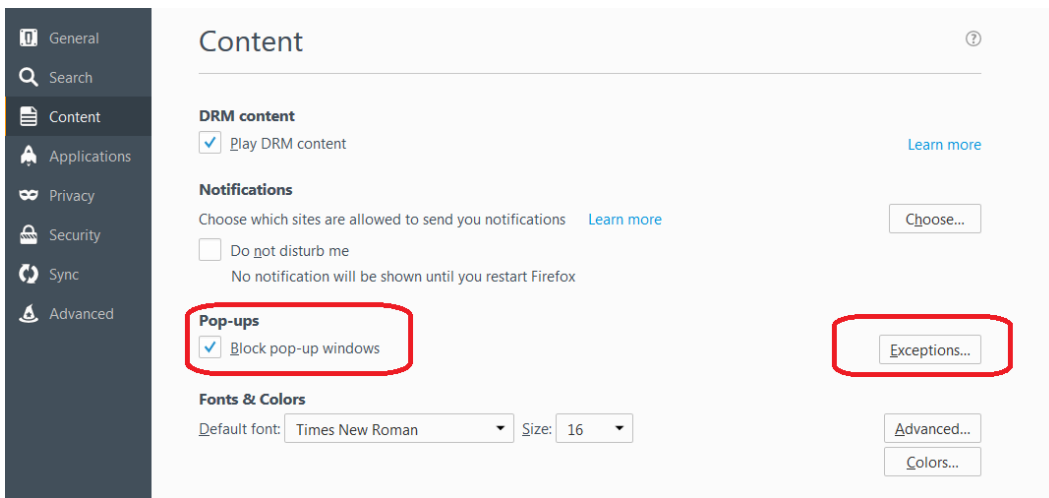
General
Search
Content
Applications
Privacy
Security
Sync
Advanced

Content

DRM content
Play DRM content
Learn more

Notifications
Choose which sites are allowed to send you notifications
Learn more
Choose...
Do not disturb me
No notification will be shown until you restart Firefox

Pop-ups
Block pop-up windows
Exceptions...

Fonts & Colors
Default font: Times New Roman
Size: 16
Advanced...
Colors...